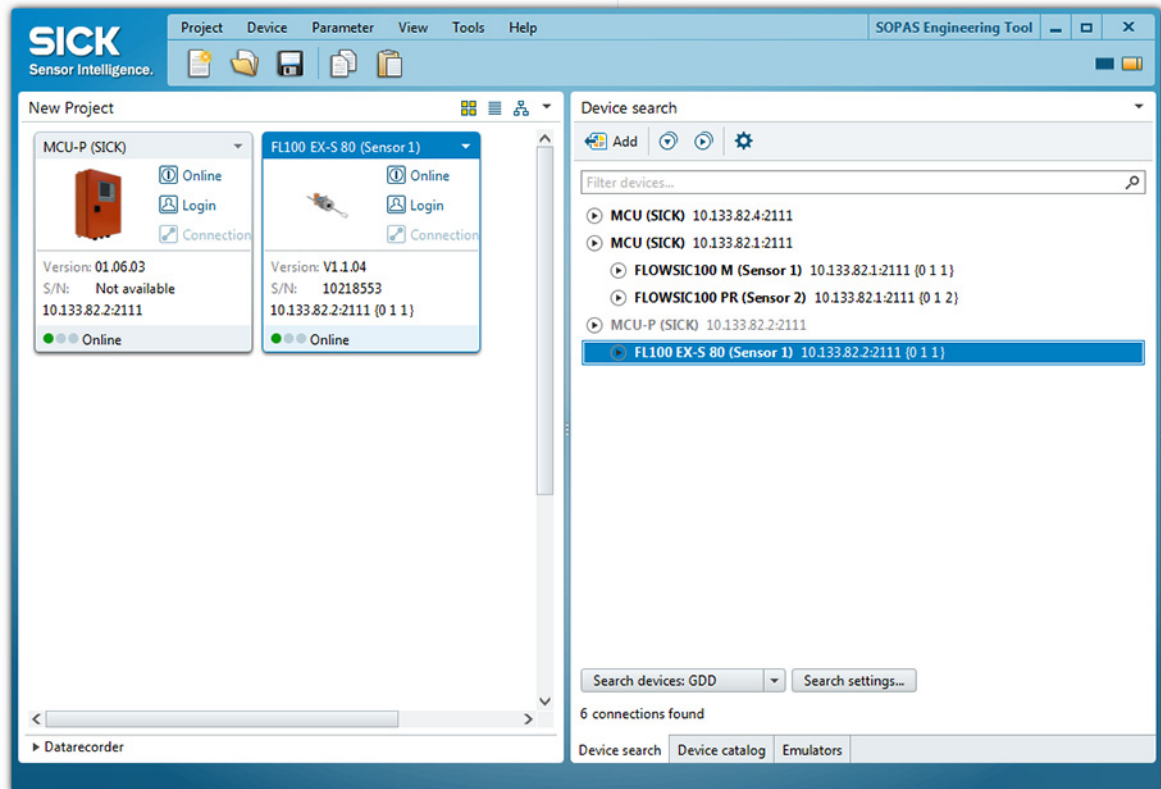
SICK
Sensor Intelligence.

Project Device Parameter View Tools Help

SOPAS Engineering Tool

New Project

MCU-P (SICK)
Online
Login
Connection
Version: 01.06.03
S/N: Not available
10.133.82.2:2111
Online

FL100 EX-S 80 (Sensor 1)
Online
Login
Connection
Version: V1.1.04
S/N: 10218553
10.133.82.2:2111 {0 1 1}
Online

Datarecorder

Device search

Add

Filter devices...

MCU (SICK) 10.133.82.4:2111
MCU (SICK) 10.133.82.1:2111
FLOWSIC100 M (Sensor 1) 10.133.82.1:2111 {0 1 1}
FLOWSIC100 PR (Sensor 2) 10.133.82.1:2111 {0 1 2}
MCU-P (SICK) 10.133.82.2:2111
FL100 EX-S 80 (Sensor 1) 10.133.82.2:2111 {0 1 1}

Search devices: GDD
Search settings...

6 connections found

Device search | Device catalog | Emulators